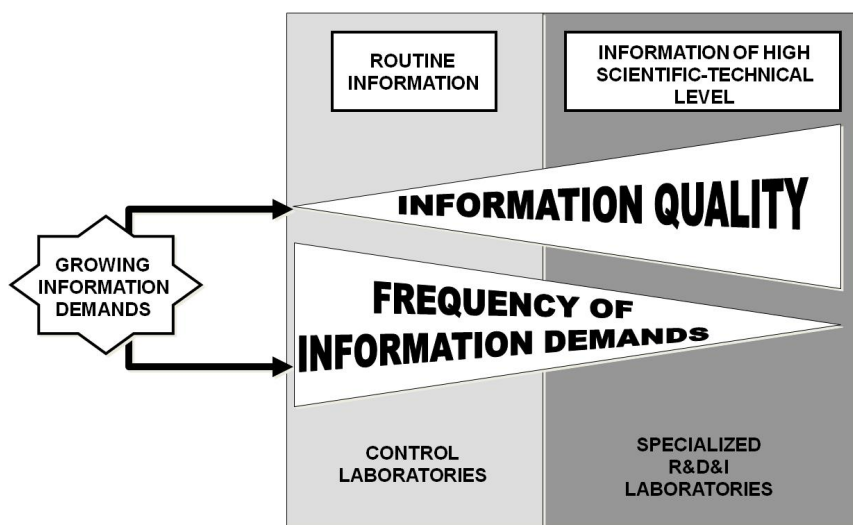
ROUTINE INFORMATION

INFORMATION OF HIGH SCIENTIFIC-TECHNICAL LEVEL

GROWING INFORMATION DEMANDS

INFORMATION QUALITY

FREQUENCY OF INFORMATION DEMANDS

CONTROL LABORATORIES

SPECIALIZED R&D&I LABORATORIES